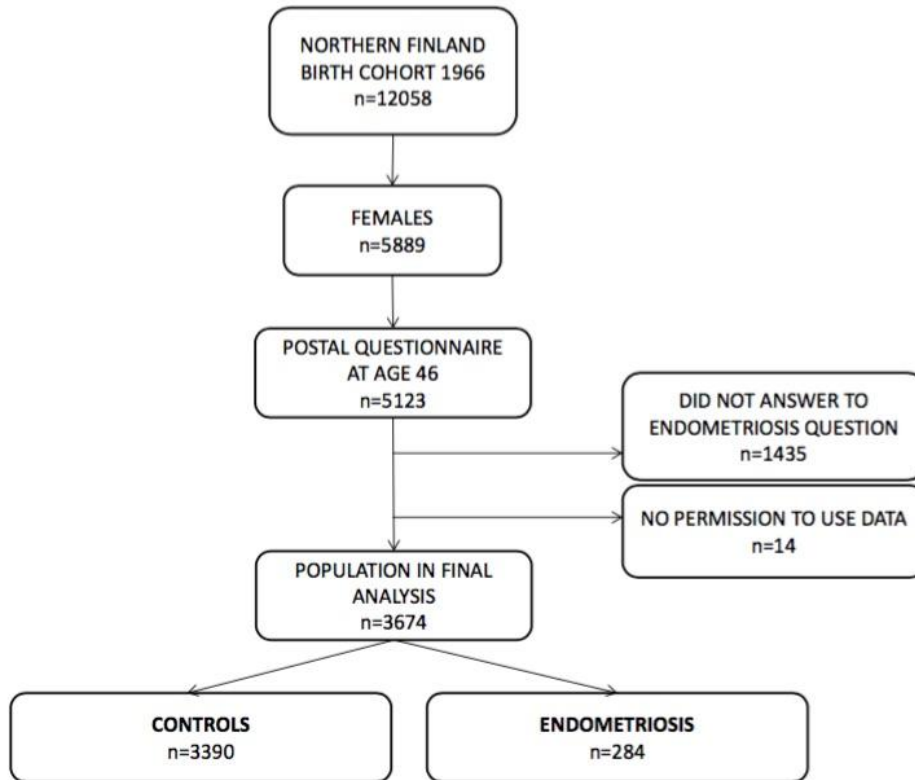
NORTHERN FINLAND BIRTH COHORT 1966
n=12058

FEMALES
n=5889

POSTAL QUESTIONNAIRE AT AGE 46
n=5123

DID NOT ANSWER TO ENDOMETRIOSIS QUESTION
n=1435

NO PERMISSION TO USE DATA
n=14

POPULATION IN FINAL ANALYSIS
n=3674

CONTROLS
n=3390

ENDOMETRIOSIS
n=284